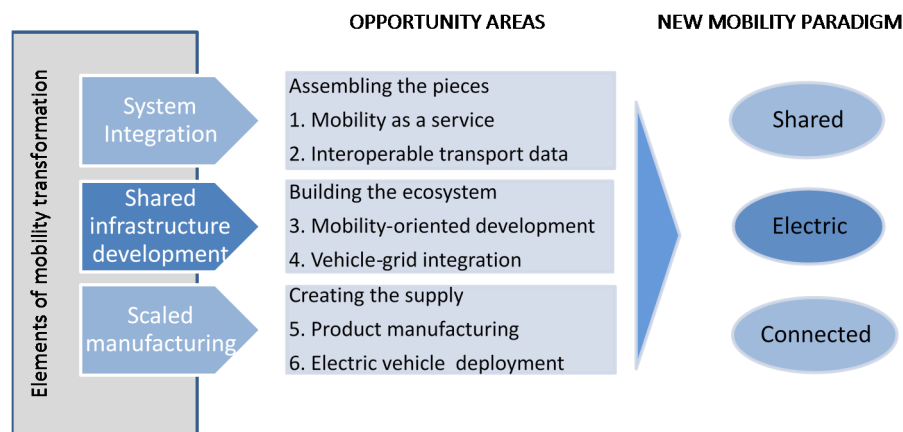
Elements of mobility transformation

OPPORTUNITY AREAS

NEW MOBILITY PARADIGM

System Integration

Assembling the pieces
1. Mobility as a service
2. Interoperable transport data

Shared infrastructure development

Building the ecosystem
3. Mobility-oriented development
4. Vehicle-grid integration

Scaled manufacturing

Creating the supply
5. Product manufacturing
6. Electric vehicle deployment

Shared

Electric

Connected